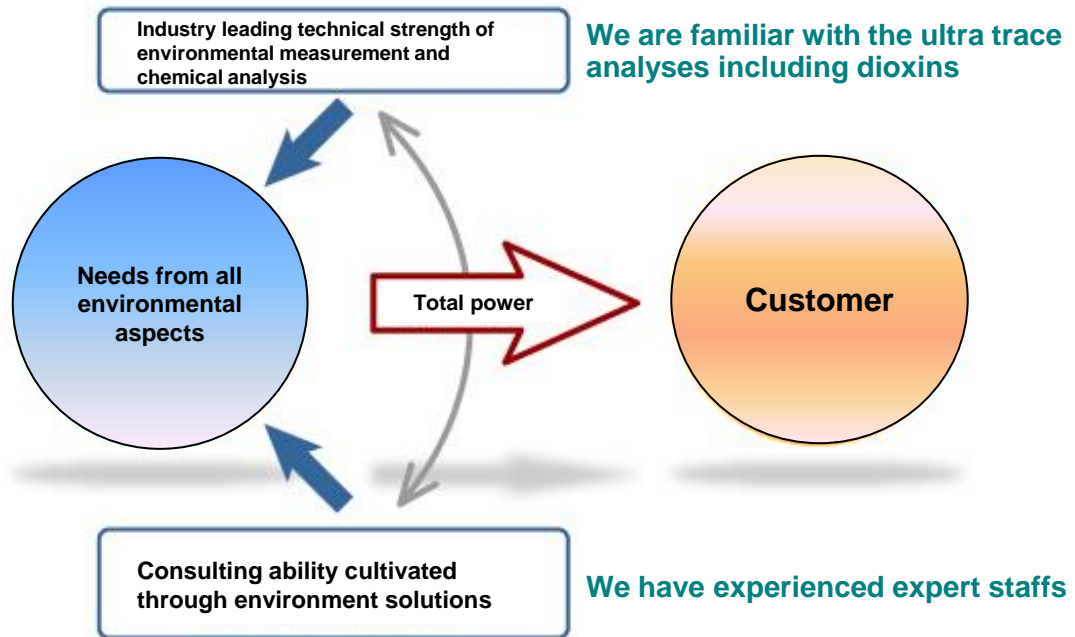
Industry leading technical strength of environmental measurement and chemical analysis

We are familiar with the ultra trace analyses including dioxins

Needs from all environmental aspects

Total power

Customer

Consulting ability cultivated through environment solutions

We have experienced expert staffs